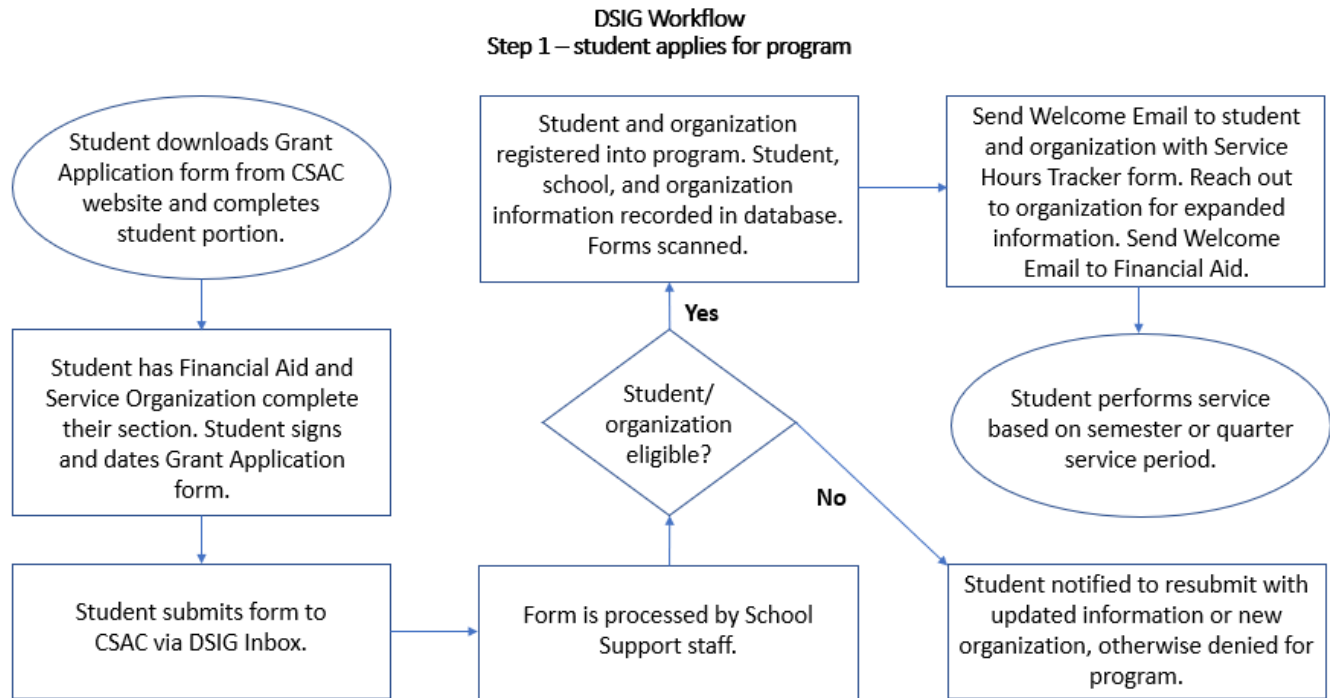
DSIG Workflow
Step 1 – student applies for program

Student downloads Grant Application form from CSAC website and completes student portion.

Student has Financial Aid and Service Organization complete their section. Student signs and dates Grant Application form.

Student submits form to CSAC via DSIG Inbox.

Form is processed by School Support staff.

Student/ organization eligible?

Yes

No

Student and organization registered into program. Student, school, and organization information recorded in database. Forms scanned.

Send Welcome Email to student and organization with Service Hours Tracker form. Reach out to organization for expanded information. Send Welcome Email to Financial Aid.

Student performs service based on semester or quarter service period.

Student notified to resubmit with updated information or new organization, otherwise denied for program.